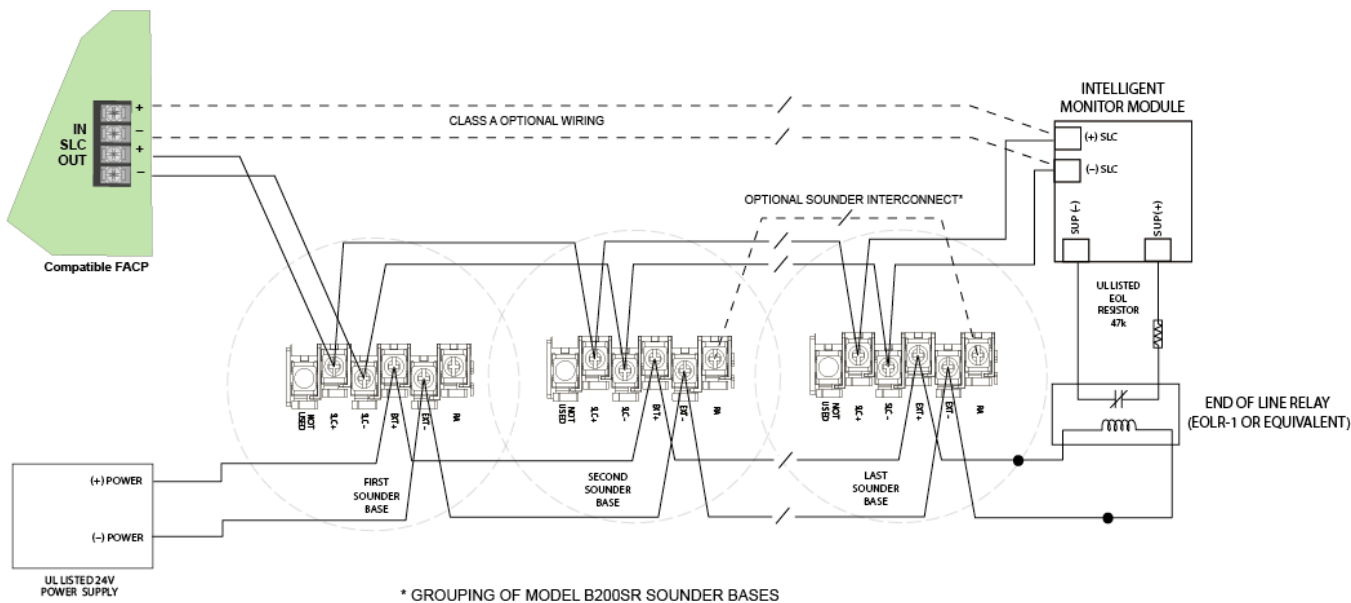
IN
SLC
OUT
+
–
+
–
Compatible FACP

CLASS A OPTIONAL WIRING

INTELLIGENT
MONITOR MODULE
(+) SLC
(–) SLC
SUP (–)
SUP(+)

OPTIONAL SOUNDER INTERCONNECT*

UL LISTED
EOL
RESISTOR
47k

END OF LINE RELAY
(EOLR-1 OR EQUIVALENT)

NOT USED
SLC+
SLC–
EXT+
EXT–
RA

NOT USED
SLC+
SLC–
EXT+
EXT–
RA

NOT USED
SLC+
SLC–
EXT+
EXT–
RA

FIRST
SOUNDER
BASE

SECOND
SOUNDER
BASE

LAST
SOUNDER
BASE

(+) POWER
(–) POWER

UL LISTED 24V
POWER SUPPLY

* GROUPING OF MODEL B200SR SOUNDER BASES